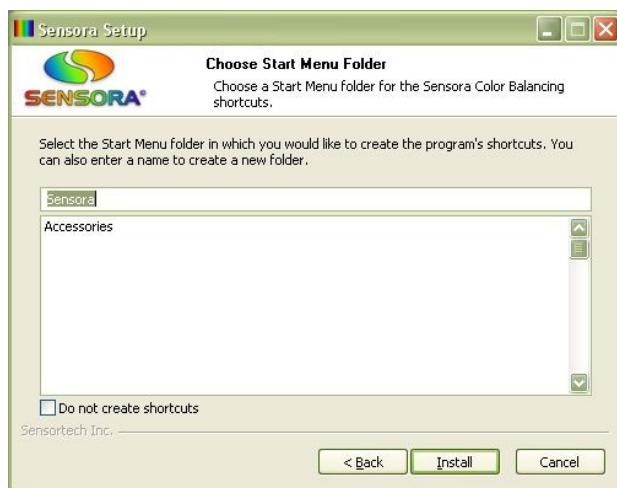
Sensora Setup

SENSORA®

Choose Start Menu Folder

Choose a Start Menu folder for the Sensora Color Balancing shortcuts.

Select the Start Menu folder in which you would like to create the program's shortcuts. You can also enter a name to create a new folder.

Sensora

Accessories

Do not create shortcuts

Sensortech Inc.

< Back

Install

Cancel